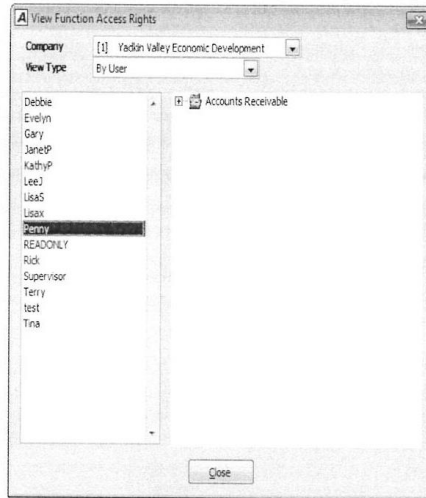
View Function Access Rights

Company [1] Yadkin Valley Economic Development
View Type By User

Debbie
Evelyn
Gary
JanetP
KathyP
LeeJ
LisaS
Lisax
Penny
READONLY
Rick
Supervisor
Terry
test
Tina

Accounts Receivable

Close